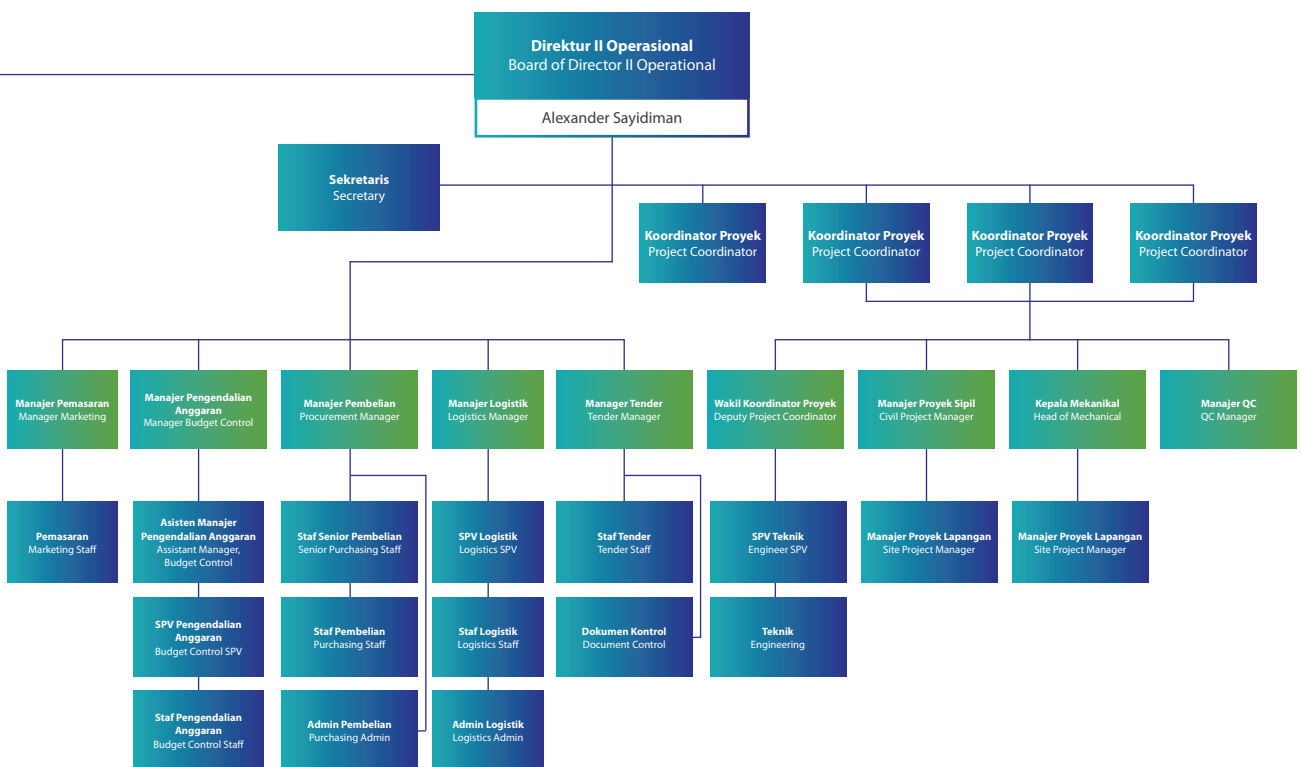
Direktur II Operasional
Board of Director II Operational

Alexander Sayidiman

Sekretaris
Secretary

Koordinator Proyek
Project Coordinator

Koordinator Proyek
Project Coordinator

Koordinator Proyek
Project Coordinator

Koordinator Proyek
Project Coordinator

Manajer Pemasaran
Manager Marketing

Manajer Pengendalian Anggaran
Manager Budget Control

Manajer Pembelian
Procurement Manager

Manajer Logistik
Logistics Manager

Manager Tender
Tender Manager

Wakil Koordinator Proyek
Deputy Project Coordinator

Manajer Proyek Sipil
Civil Project Manager

Kepala Mekanikal
Head of Mechanical

Manajer QC
QC Manager

Pemasaran
Marketing Staff

Asisten Manajer Pengendalian Anggaran
Assistant Manager, Budget Control

SPV Pengendalian Anggaran
Budget Control SPV

Staf Pengendalian Anggaran
Budget Control Staff

Staf Senior Pembelian
Senior Purchasing Staff

Staf Pembelian
Purchasing Staff

Admin Pembelian
Purchasing Admin

SPV Logistik
Logistics SPV

Staf Logistik
Logistics Staff

Admin Logistik
Logistics Admin

Staf Tender
Tender Staff

Dokumen Kontrol
Document Control

SPV Teknik
Engineer SPV

Teknik
Engineering

Manajer Proyek Lapangan
Site Project Manager

Manajer Proyek Lapangan
Site Project Manager